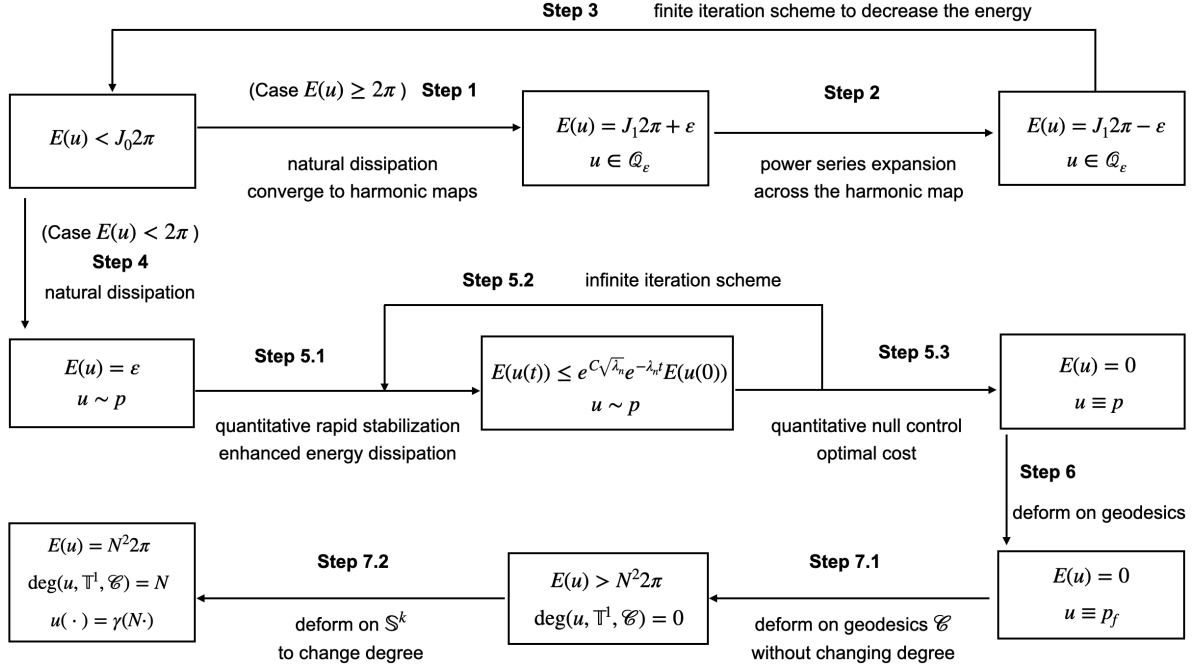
**Step 3** finite iteration scheme to decrease the energy

$E(u) < J_0 2\pi$

(Case $E(u) \geq 2\pi$) **Step 1**

natural dissipation
converge to harmonic maps

$E(u) = J_1 2\pi + \varepsilon$
$u \in \mathcal{Q}_\varepsilon$

**Step 2**

power series expansion
across the harmonic map

$E(u) = J_1 2\pi - \varepsilon$
$u \in \mathcal{Q}_\varepsilon$

(Case $E(u) < 2\pi$)
**Step 4**
natural dissipation

**Step 5.2** infinite iteration scheme

$E(u) = \varepsilon$
$u \sim p$

**Step 5.1**

quantitative rapid stabilization
enhanced energy dissipation

$E(u(t)) \leq e^{C\sqrt{\lambda_n}} e^{-\lambda_n t} E(u(0))$
$u \sim p$

**Step 5.3**

quantitative null control
optimal cost

$E(u) = 0$
$u \equiv p$

**Step 6**

deform on geodesics

$E(u) = N^2 2\pi$
$\deg(u, \mathbb{T}^1, \mathscr{C}) = N$
$u(\cdot) = \gamma(N\cdot)$

**Step 7.2**

deform on $\mathbb{S}^k$
to change degree

$E(u) > N^2 2\pi$
$\deg(u, \mathbb{T}^1, \mathscr{C}) = 0$

**Step 7.1**

deform on geodesics $\mathscr{C}$
without changing degree

$E(u) = 0$
$u \equiv p_f$